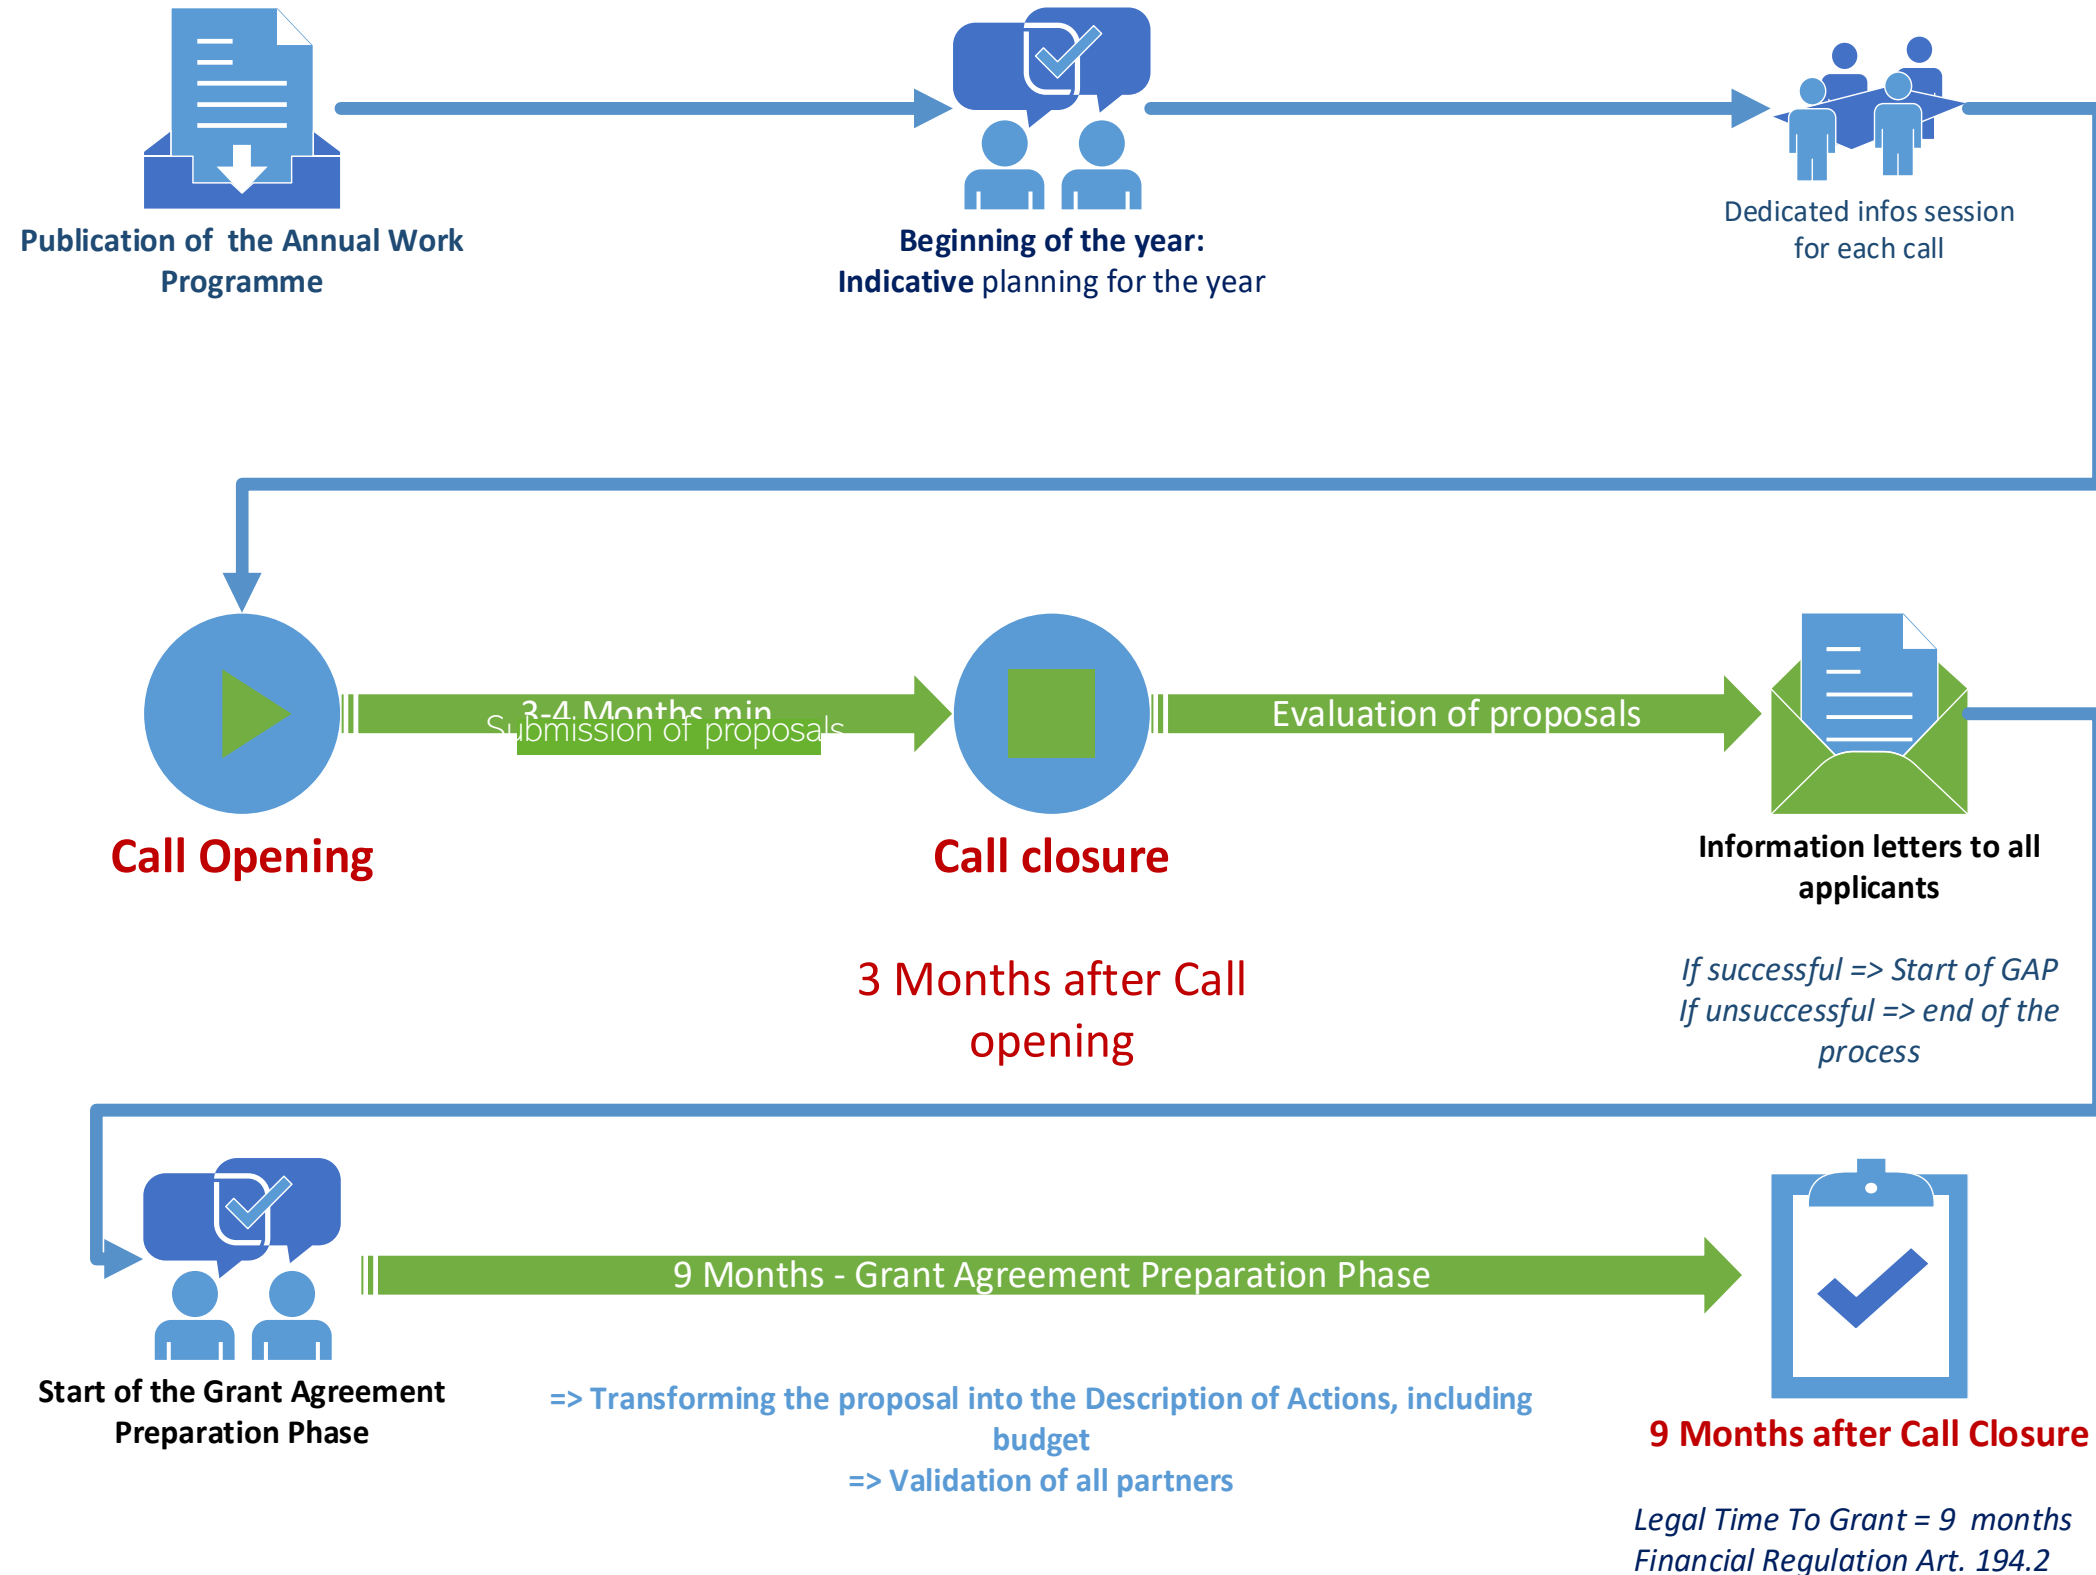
Publication of the Annual Work Programme

Beginning of the year:
Indicative planning for the year

Dedicated infos session for each call

3-4 Months min
Submission of proposals

Evaluation of proposals

Call Opening

Call closure

Information letters to all applicants

3 Months after Call opening

If successful => Start of GAP
If unsuccessful => end of the process

9 Months - Grant Agreement Preparation Phase

Start of the Grant Agreement Preparation Phase

=> Transforming the proposal into the Description of Actions, including budget
=> Validation of all partners

9 Months after Call Closure

Legal Time To Grant = 9 months
Financial Regulation Art. 194.2